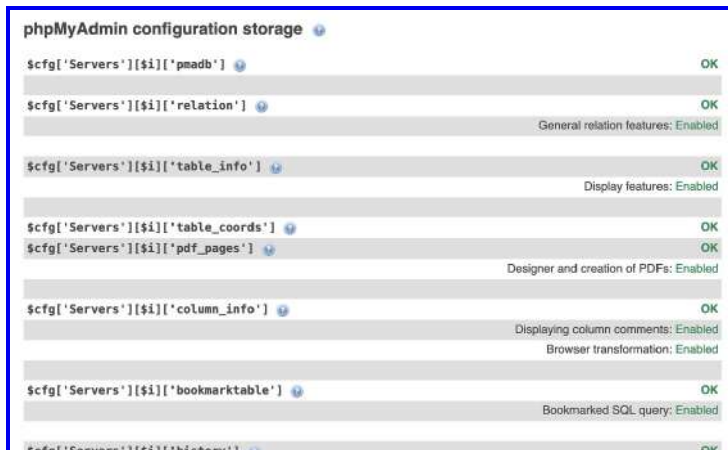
phpMyAdmin configuration storage

$cfg['Servers'][$i]['pmadb'] OK

$cfg['Servers'][$i]['relation'] OK
General relation features: Enabled

$cfg['Servers'][$i]['table_info'] OK
Display features: Enabled

$cfg['Servers'][$i]['table_coords'] OK
$cfg['Servers'][$i]['pdf_pages'] OK
Designer and creation of PDFs: Enabled

$cfg['Servers'][$i]['column_info'] OK
Displaying column comments: Enabled
Browser transformation: Enabled

$cfg['Servers'][$i]['bookmarktable'] OK
Bookmarked SQL query: Enabled

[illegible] OK